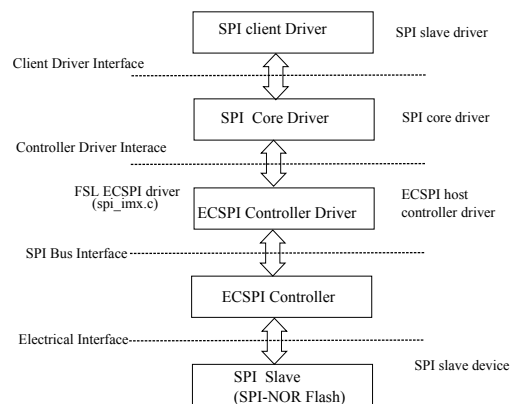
SPI client Driver

SPI slave driver

Client Driver Interface

SPI Core Driver

SPI core driver

Controller Driver Interace

FSL ECSPI driver (spi_imx.c)

ECSPI Controller Driver

ECSPI host controller driver

SPI Bus Interface

ECSPI Controller

Electrical Interface

SPI slave device

SPI Slave (SPI-NOR Flash)